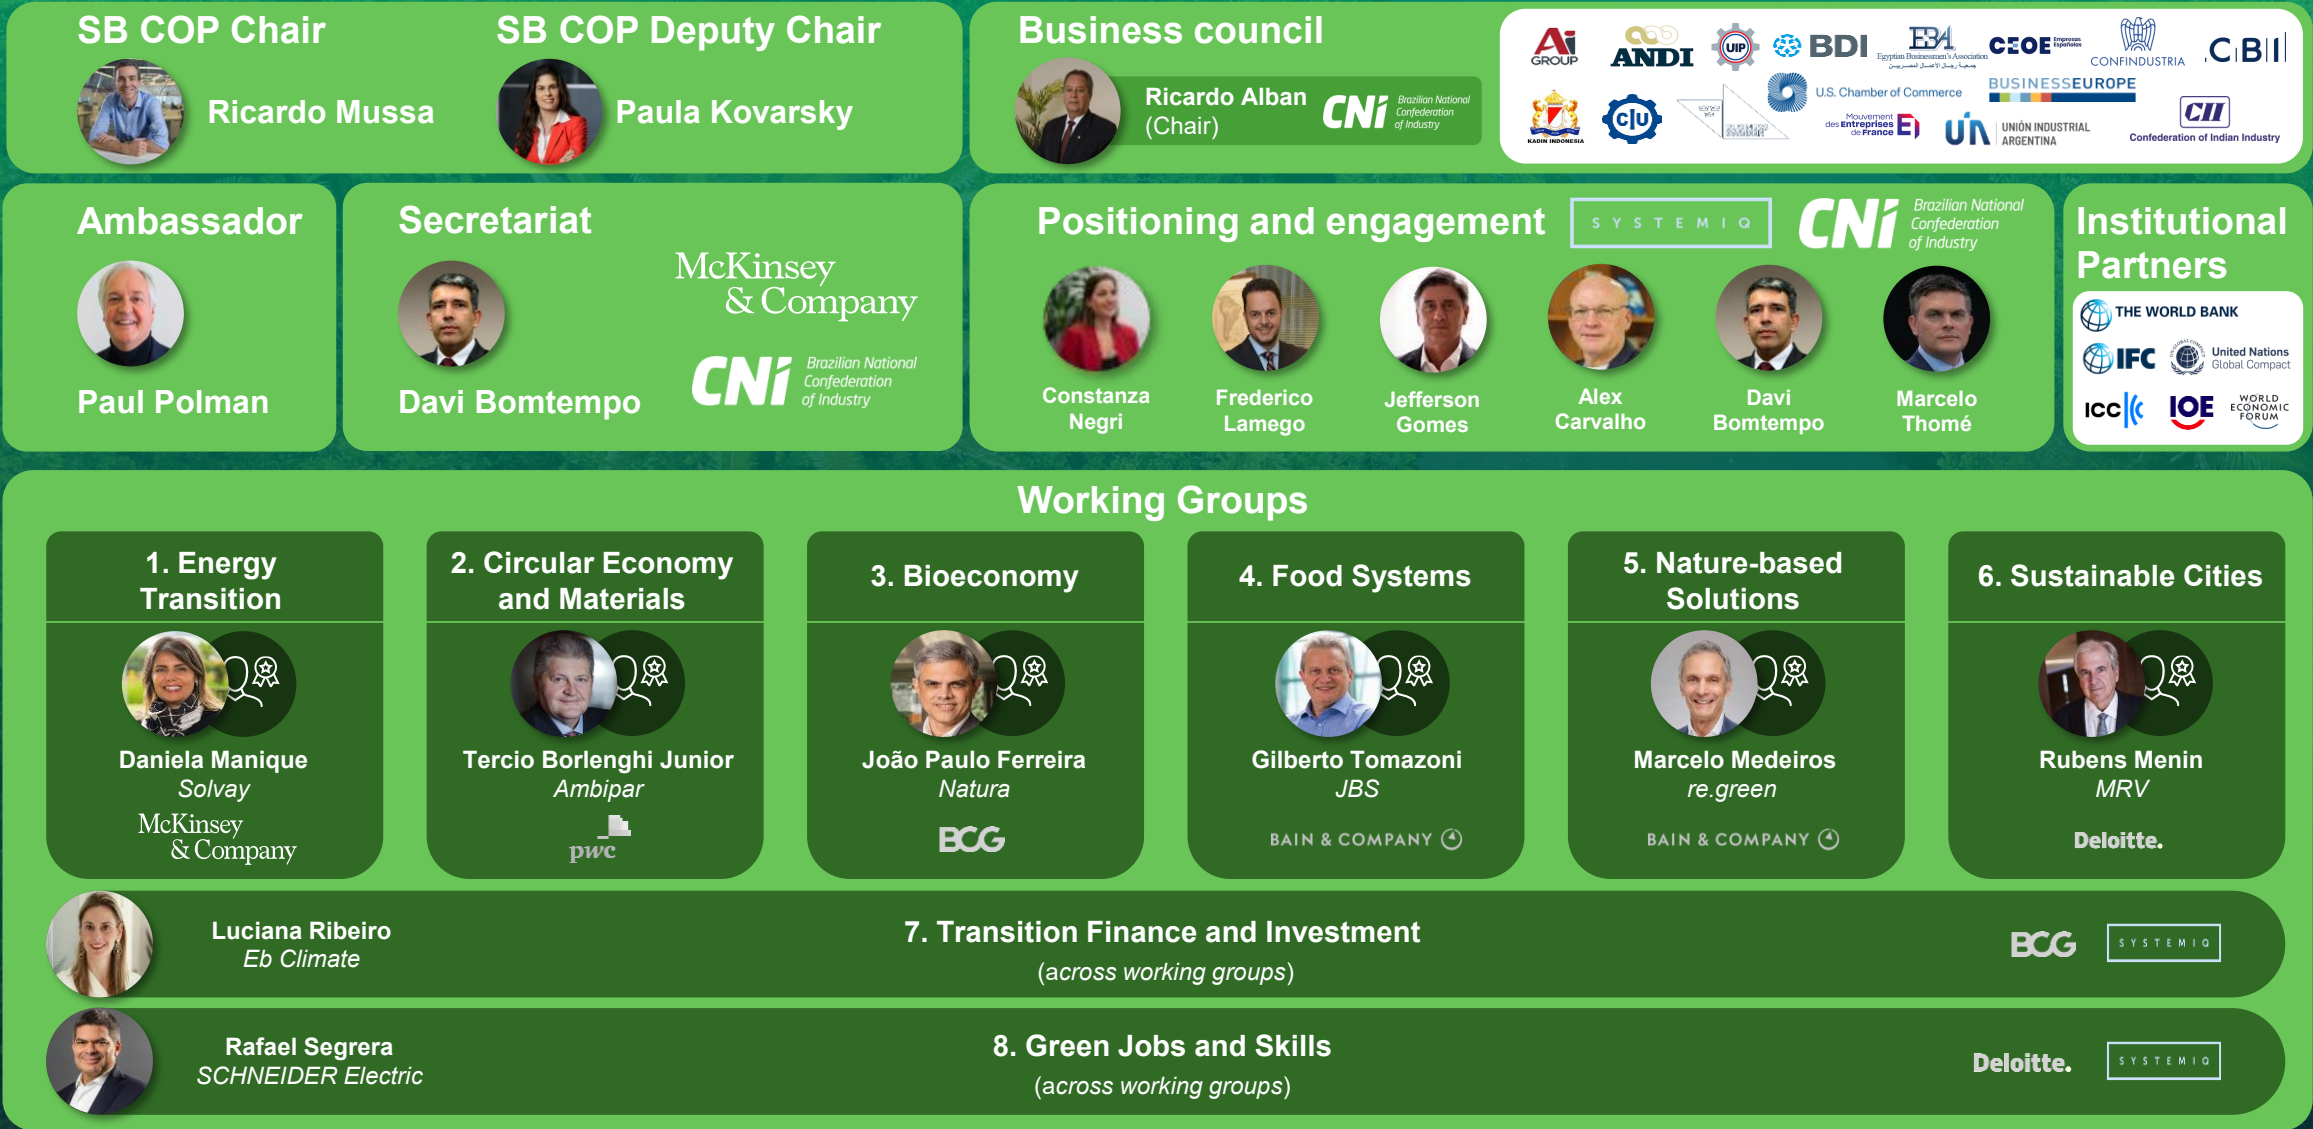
SB COP Chair
Ricardo Mussa

SB COP Deputy Chair
Paula Kovarsky

Business council
Ricardo Alban (Chair)
CNI Brazilian National Confederation of Industry

Ai GROUP
ANDI
UIP
BDI
EBA Egyptian Businessmen's Association
CEOE
CONFINDUSTRIA
CBI
U.S. Chamber of Commerce
BUSINESSEUROPE
KADIN INDONESIA
CIU
Mouvement des Entreprises de France
UIA UNIÓN INDUSTRIAL ARGENTINA
CII Confederation of Indian Industry

Ambassador
Paul Polman

Secretariat
Davi Bomtempo
McKinsey & Company
CNI Brazilian National Confederation of Industry

Positioning and engagement
SYSTEMIQ
CNI Brazilian National Confederation of Industry
Constanza Negri
Frederico Lamego
Jefferson Gomes
Alex Carvalho
Davi Bomtempo
Marcelo Thomé

Institutional Partners
THE WORLD BANK
IFC
United Nations Global Compact
ICC
IOE
WORLD ECONOMIC FORUM

Working Groups

1. Energy Transition
Daniela Manique
Solvay
McKinsey & Company

2. Circular Economy and Materials
Tercio Borlenghi Junior
Ambipar
pwc

3. Bioeconomy
João Paulo Ferreira
Natura
BCG

4. Food Systems
Gilberto Tomazoni
JBS
BAIN & COMPANY

5. Nature-based Solutions
Marcelo Medeiros
re.green
BAIN & COMPANY

6. Sustainable Cities
Rubens Menin
MRV
Deloitte.

Luciana Ribeiro
Eb Climate
7. Transition Finance and Investment
(across working groups)
BCG
SYSTEMIQ

Rafael Segrera
SCHNEIDER Electric
8. Green Jobs and Skills
(across working groups)
Deloitte.
SYSTEMIQ